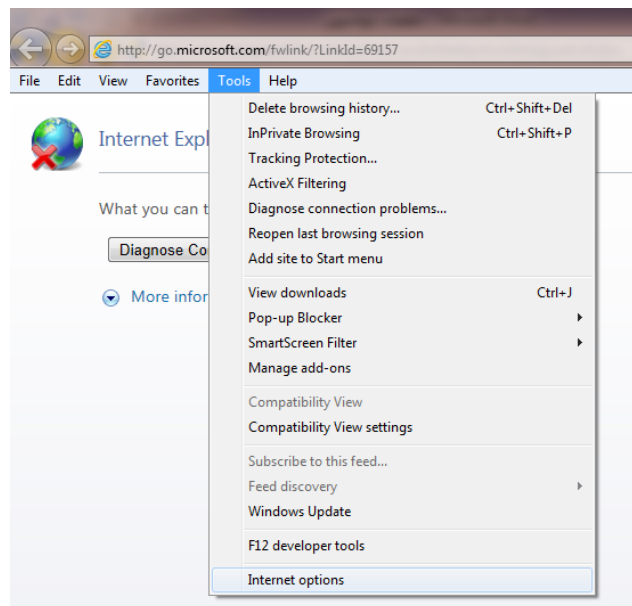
http://go.microsoft.com/fwlink/?LinkId=69157

File Edit View Favorites Tools Help

Internet Expl

What you can t

Diagnose Co

More infor

Delete browsing history... Ctrl+Shift+Del
InPrivate Browsing Ctrl+Shift+P
Tracking Protection...
ActiveX Filtering
Diagnose connection problems...
Reopen last browsing session
Add site to Start menu

View downloads Ctrl+J
Pop-up Blocker
SmartScreen Filter
Manage add-ons

Compatibility View
Compatibility View settings

Subscribe to this feed...
Feed discovery
Windows Update

F12 developer tools

Internet options